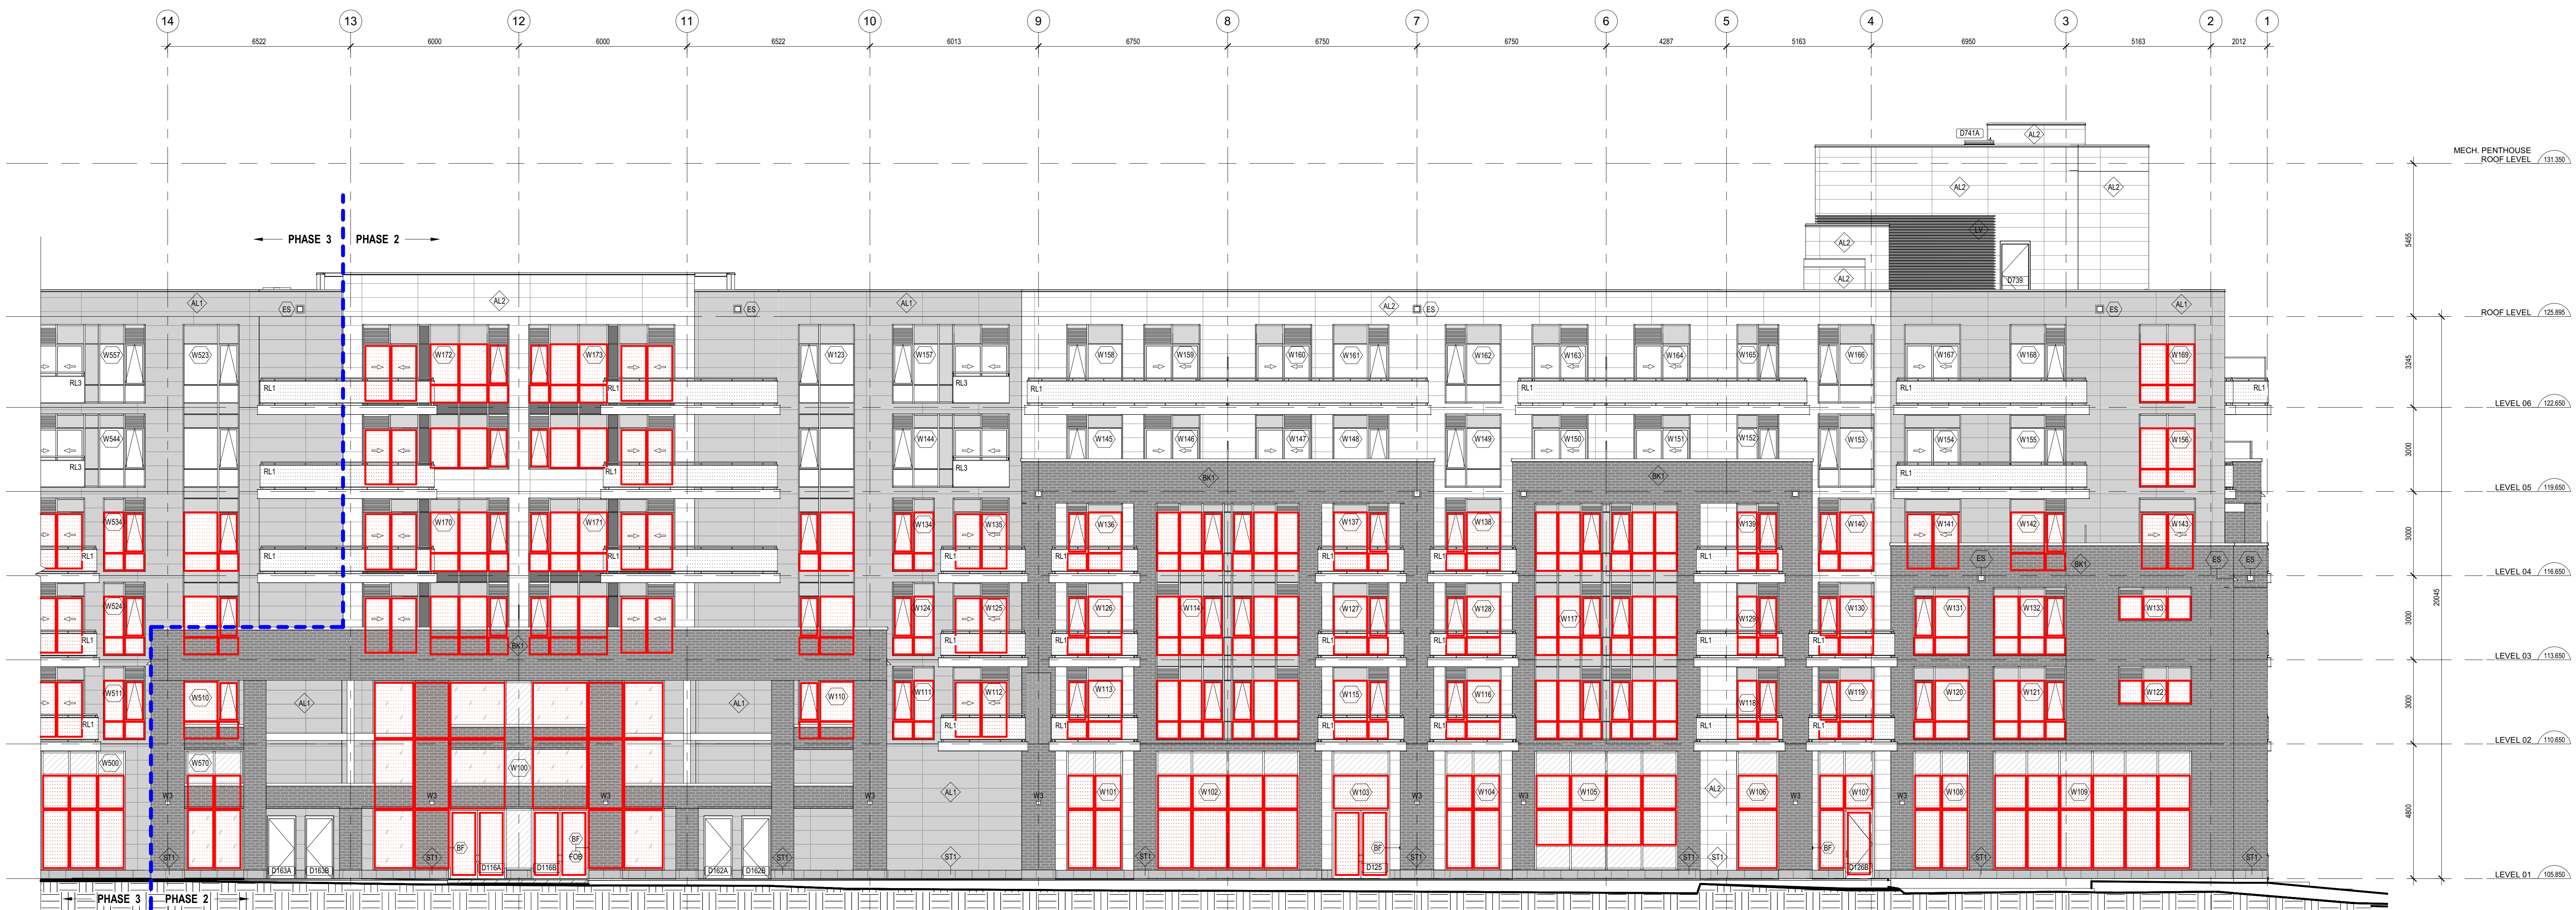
14 13 12 11 10 9 8 7 6 5 4 3 2 1

6522 6000 6000 6522 6013 6750 6750 6750 4287 5163 6950 5163 2012

PHASE 3 PHASE 2

D741A AL2
MECH. PENTHOUSE ROOF LEVEL 131.350
AL2 AL2
AL2 LV
AL2 D739
5455

AL1 ES AL2 AL1 AL2 ES ES AL1
ROOF LEVEL 125.895
3245

W557 W523 W172 W173 W123 W157 W158 W159 W160 W161 W162 W163 W164 W165 W166 W167 W168 W169
RL3 RL1 RL1 RL3 RL1 RL1 RL1 RL1
LEVEL 06 122.650
3000

W544 W144 W145 W146 W147 W148 W149 W150 W151 W152 W153 W154 W155 W156
RL3 RL1 RL1 RL3 RL1
BK1 BK1
LEVEL 05 119.650
3000

W534 W170 W171 W134 W135 W136 W137 W138 W139 W140 W141 W142 W143
RL1 RL1 RL1 RL1 RL1 RL1 RL1 RL1
ES BK1 ES ES
LEVEL 04 116.650
3000
20045

W524 W124 W125 W126 W114 W127 W128 W117 W129 W130 W131 W132 W133
RL1 BK1 RL1 RL1 RL1 RL1 RL1 RL1
LEVEL 03 113.650
3000

W511 W510 AL1 AL1 W110 W111 W112 W113 W115 W116 W118 W119 W120 W121 W122
RL1 RL1 RL1 RL1 RL1 RL1 RL1
LEVEL 02 110.650
4800

W500 W570 W100 AL1 W101 W102 W103 W104 W105 AL2 W106 W107 W108 W109
W3 W3 W3 W3 W3 W3 W3 W3 W3
BF BF FOB BF BF
ST1 ST1 ST1 ST1 ST1 ST1 ST1 ST1 ST1 ST1
D163A D163B D116A D116B D162A D162B D125 D126B
LEVEL 01 105.850

PHASE 3 PHASE 2